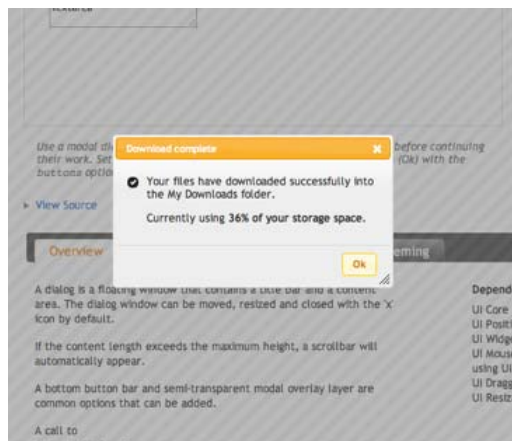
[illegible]

Use a modal di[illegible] before continuing their work. Set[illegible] (Ok) with the buttons optio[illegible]

Download complete

x

Your files have downloaded successfully into the My Downloads folder.

Currently using 36% of your storage space.

Ok

View Source

Overview

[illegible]eming

A dialog is a floating window that contains a title bar and a content area. The dialog window can be moved, resized and closed with the 'x' icon by default.

If the content length exceeds the maximum height, a scrollbar will automatically appear.

A bottom button bar and semi-transparent modal overlay layer are common options that can be added.

A call to

Depend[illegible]
UI Core
UI Posit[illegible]
UI Widg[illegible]
UI Mous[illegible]
using UI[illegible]
UI Dragg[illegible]
UI Resiz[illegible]